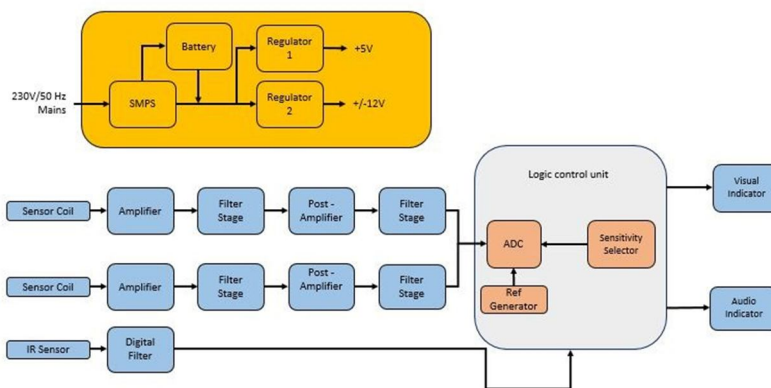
230V/50 Hz Mains

SMPS

Battery

Regulator 1

+5V

Regulator 2

+/-12V

Logic control unit

Visual Indicator

Sensor Coil

Amplifier

Filter Stage

Post - Amplifier

Filter Stage

ADC

Sensitivity Selector

Sensor Coil

Amplifier

Filter Stage

Post - Amplifier

Filter Stage

Ref Generator

Audio Indicator

IR Sensor

Digital Filter